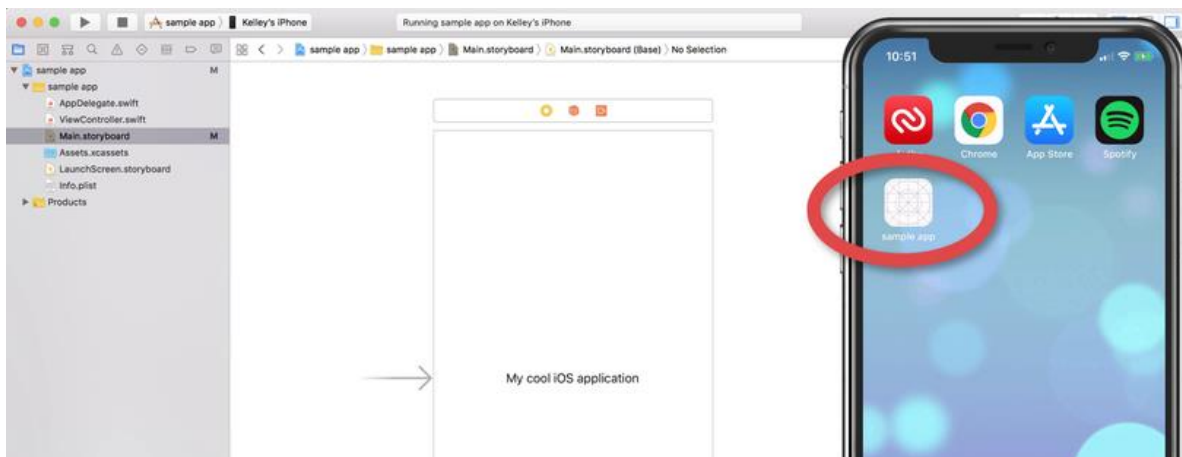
sample app 〉 Kelley's iPhone

Running sample app on Kelley's iPhone

sample app 〉 sample app 〉 Main.storyboard 〉 Main.storyboard (Base) 〉 No Selection

sample app M
sample app
AppDelegate.swift
ViewController.swift
Main.storyboard M
Assets.xcassets
LaunchScreen.storyboard
Info.plist
Products

My cool iOS application

10:51

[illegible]
Chrome
App Store
Spotify
sample app